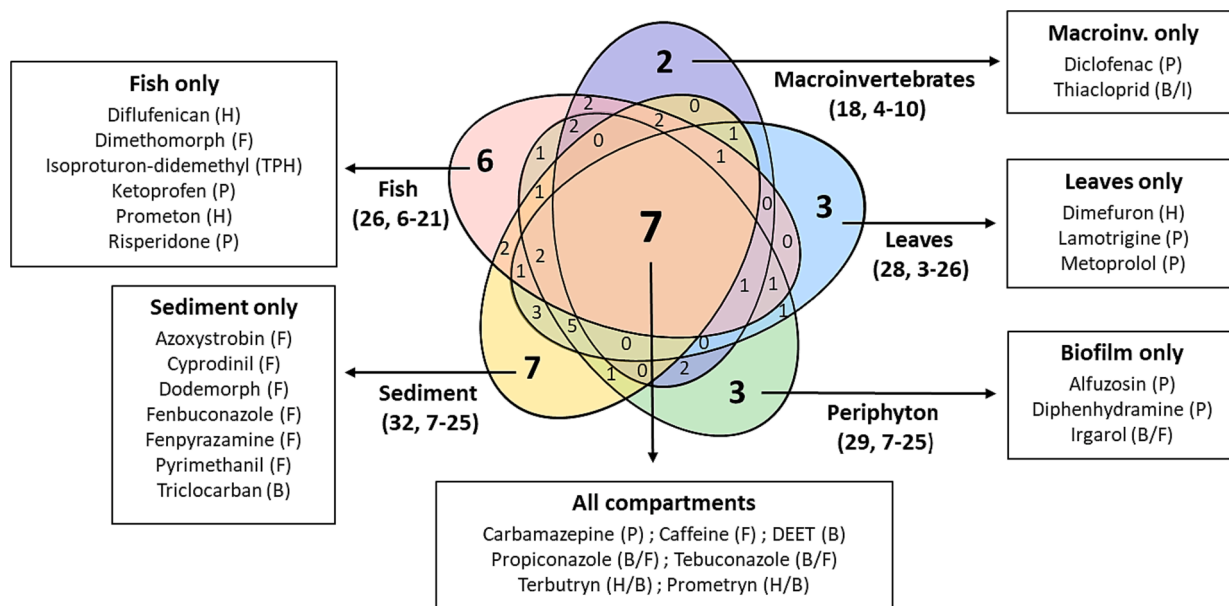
Fish only
Diflufenican (H)
Dimethomorph (F)
Isoproturon-didemethyl (TPH)
Ketoprofen (P)
Prometon (H)
Risperidone (P)

Sediment only
Azoxystrobin (F)
Cyprodinil (F)
Dodemorph (F)
Fenbuconazole (F)
Fenpyrazamine (F)
Pyrimethanil (F)
Triclocarban (B)

Macroinv. only
Diclofenac (P)
Thiacloprid (B/I)

Leaves only
Dimefuron (H)
Lamotrigine (P)
Metoprolol (P)

Biofilm only
Alfuzosin (P)
Diphenhydramine (P)
Irgarol (B/F)

2
Macroinvertebrates
(18, 4-10)

6
Fish
(26, 6-21)

3
Leaves
(28, 3-26)

7
Sediment
(32, 7-25)

3
Periphyton
(29, 7-25)

7

2 0 2 2 0 1 1 1 1 0 0 2 1 2 1 1 1 3 5 1 0 0 1 0 2

All compartments
Carbamazepine (P) ; Caffeine (F) ; DEET (B)
Propiconazole (B/F) ; Tebuconazole (B/F)
Terbutryn (H/B) ; Prometryn (H/B)